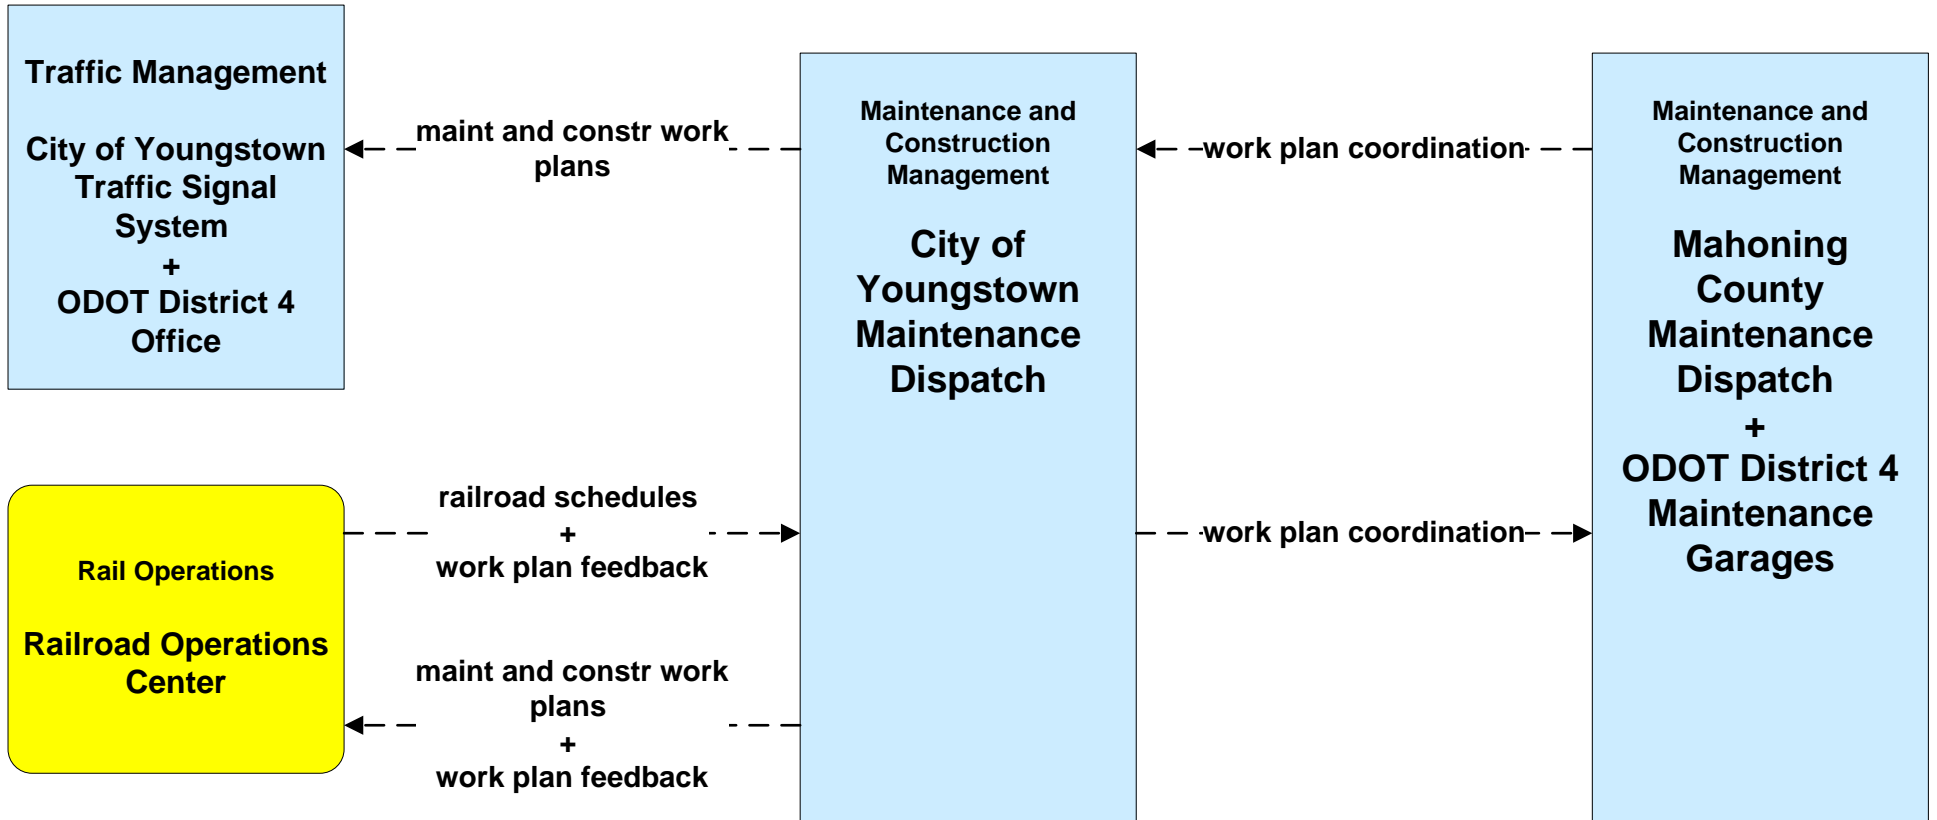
Traffic Management

City of Youngstown Traffic Signal System
+
ODOT District 4 Office

maint and constr work plans

Maintenance and Construction Management

City of Youngstown Maintenance Dispatch

work plan coordination

Maintenance and Construction Management

Mahoning County Maintenance Dispatch
+
ODOT District 4 Maintenance Garages

Rail Operations

Railroad Operations Center

railroad schedules
+
work plan feedback

work plan coordination

maint and constr work plans
+
work plan feedback